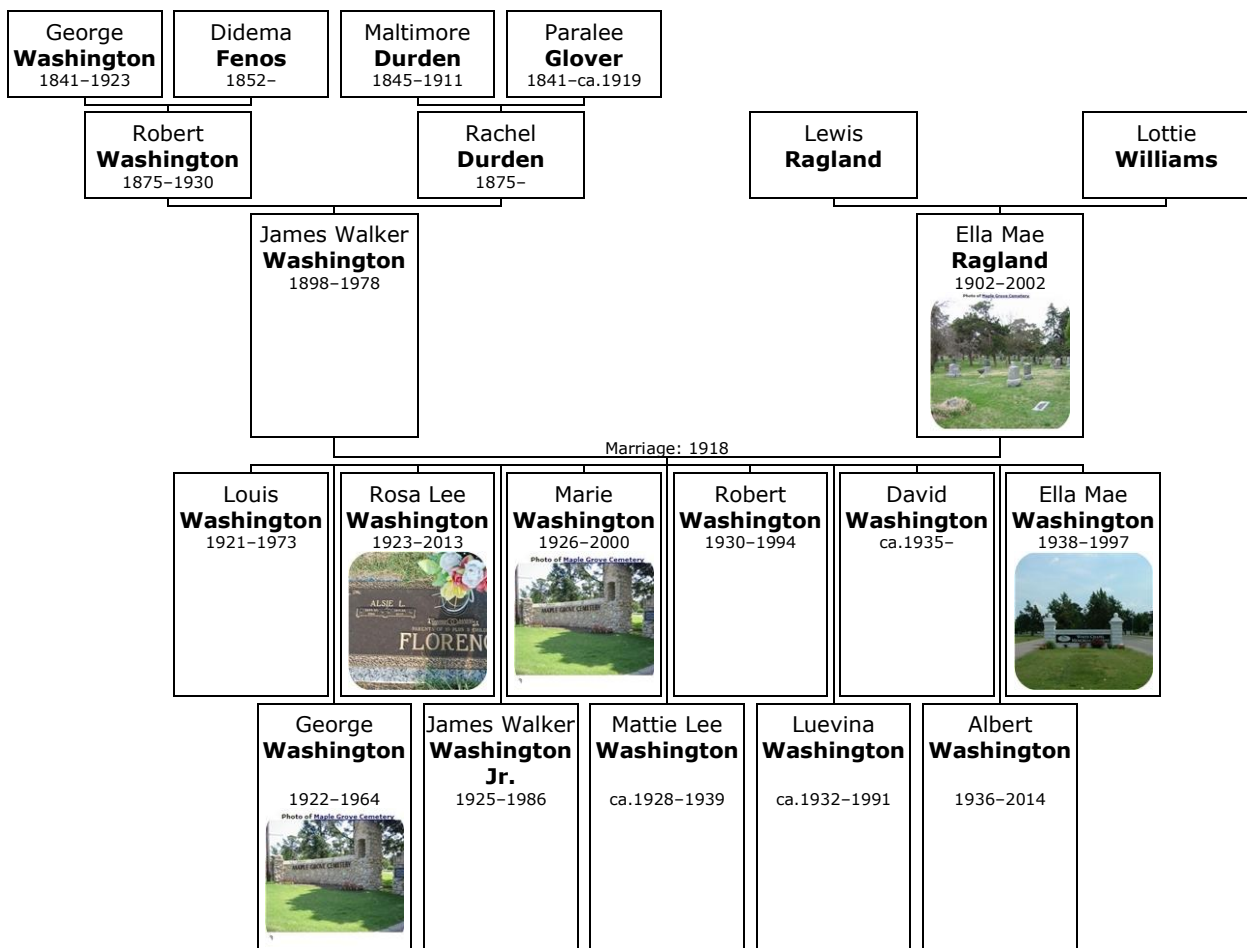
George **Washington** 1841–1923

Didema **Fenos** 1852–

Maltimore **Durden** 1845–1911

Paralee **Glover** 1841–ca.1919

Robert **Washington** 1875–1930

Rachel **Durden** 1875–

Lewis **Ragland**

Lottie **Williams**

James Walker **Washington** 1898–1978

Ella Mae **Ragland** 1902–2002

Photo of Maple Grove Cemetery

Marriage: 1918

Louis **Washington** 1921–1973

Rosa Lee **Washington** 1923–2013

ALSIE L.

FLORENC

Marie **Washington** 1926–2000

Photo of Maple Grove Cemetery

MAPLE GROVE CEMETERY

Robert **Washington** 1930–1994

David **Washington** ca.1935–

Ella Mae **Washington** 1938–1997

George **Washington** 1922–1964

Photo of Maple Grove Cemetery

MAPLE GROVE CEMETERY

James Walker **Washington Jr.** 1925–1986

Mattie Lee **Washington** ca.1928–1939

Luevina **Washington** ca.1932–1991

Albert **Washington** 1936–2014